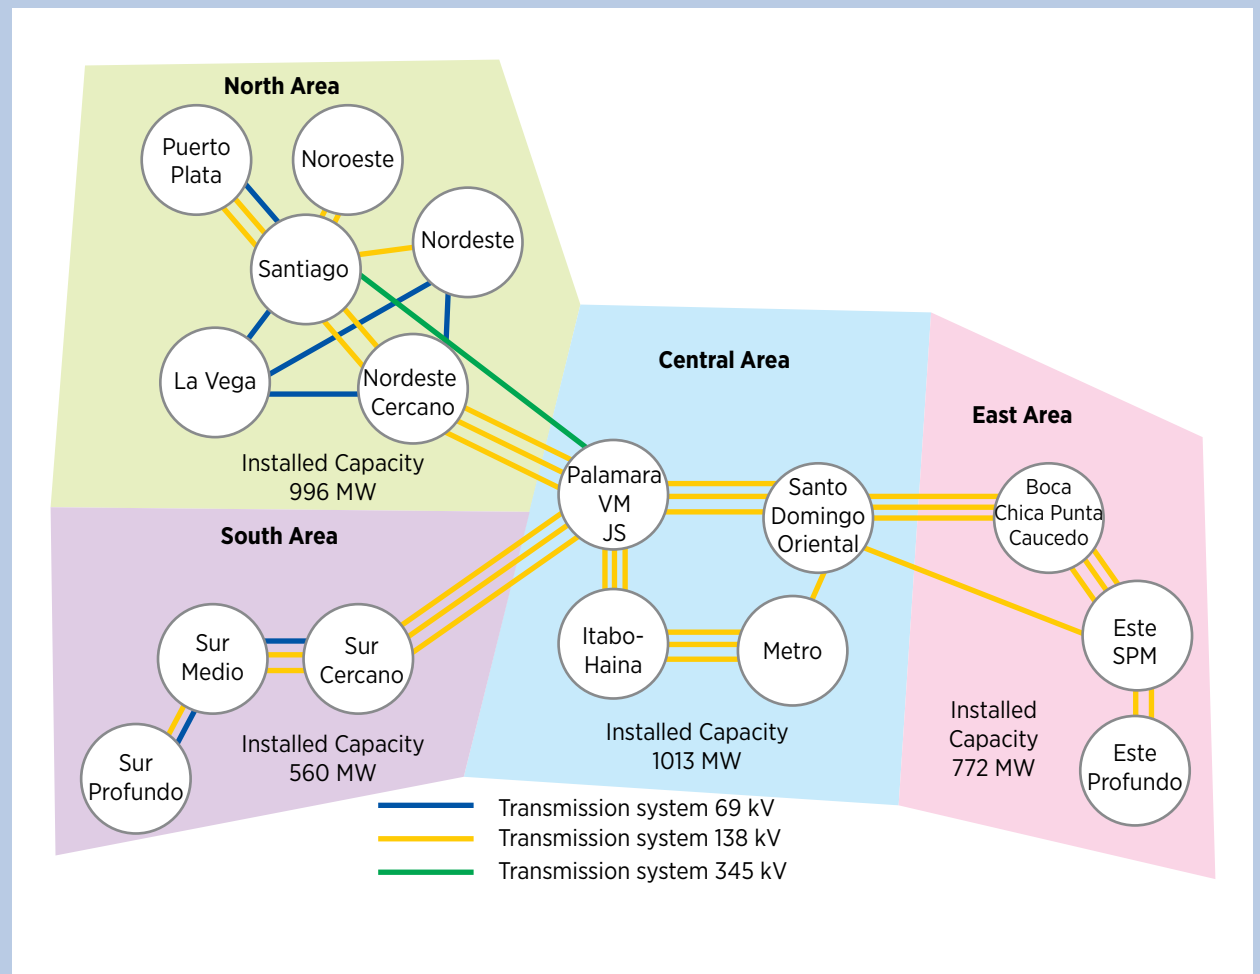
North Area

Puerto Plata

Noroeste

Nordeste

Santiago

La Vega

Nordeste Cercano

Installed Capacity 996 MW

Central Area

East Area

Palamara VM JS

Santo Domingo Oriental

Boca Chica Punta Caucedo

South Area

Sur Medio

Sur Cercano

Itabo-Haina

Metro

Este SPM

Sur Profundo

Installed Capacity 560 MW

Installed Capacity 1013 MW

Installed Capacity 772 MW

Este Profundo

Transmission system 69 kV
Transmission system 138 kV
Transmission system 345 kV